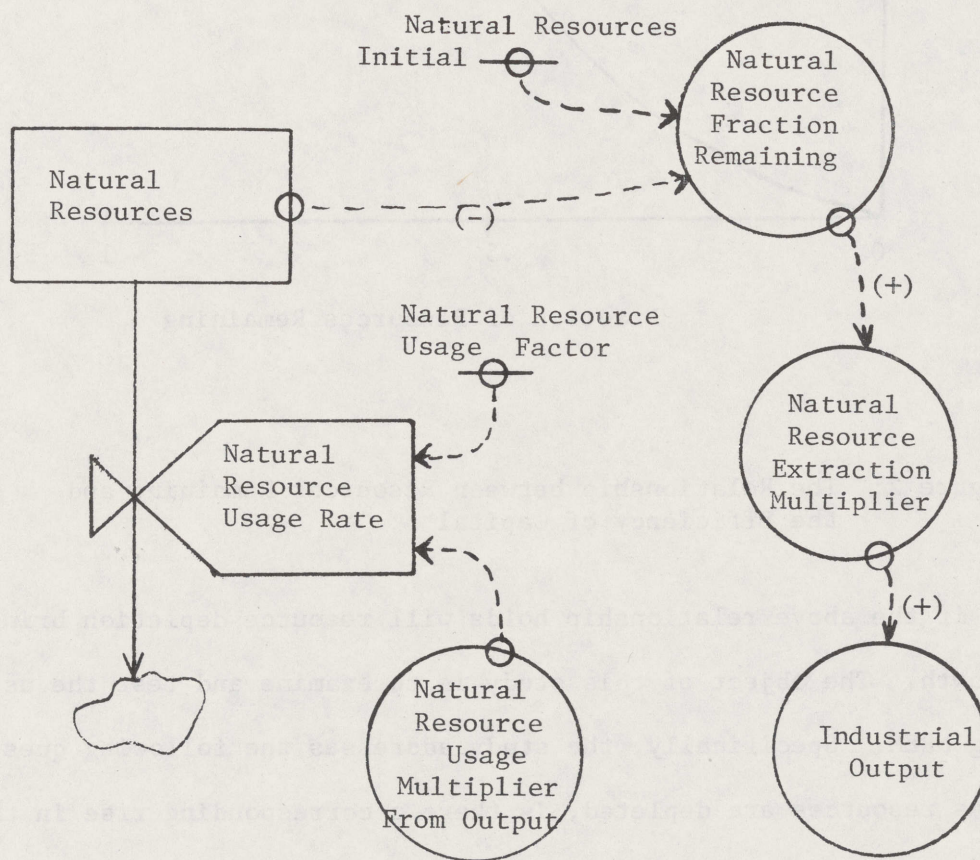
Natural Resources Initial

Natural Resource Fraction Remaining

Natural Resources

(−)

(+)

Natural Resource Usage Factor

Natural Resource Extraction Multiplier

Natural Resource Usage Rate

(+)

Natural Resource Usage Multiplier From Output

Industrial Output